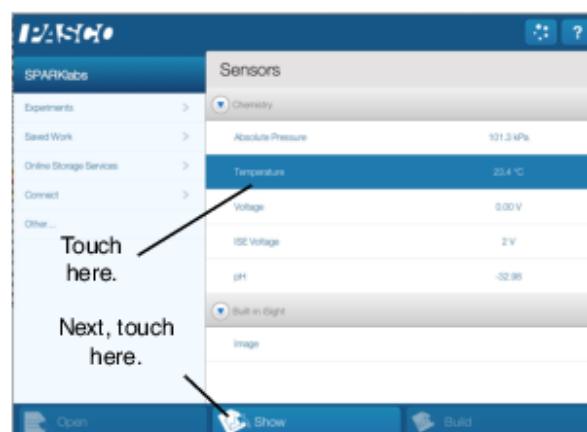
PASCO

?

SPARKlabs

Experiments >

Saved Work >

Online Storage Services >

Connect >

Other...

Sensors

Chemistry

Absolute Pressure 101.3 kPa

Temperature 23.4 °C

Voltage 0.00 V

ISE Voltage 2 V

pH -32.98

Built in iSight

Image

Touch here.

Next, touch here.

Open

Show

Build